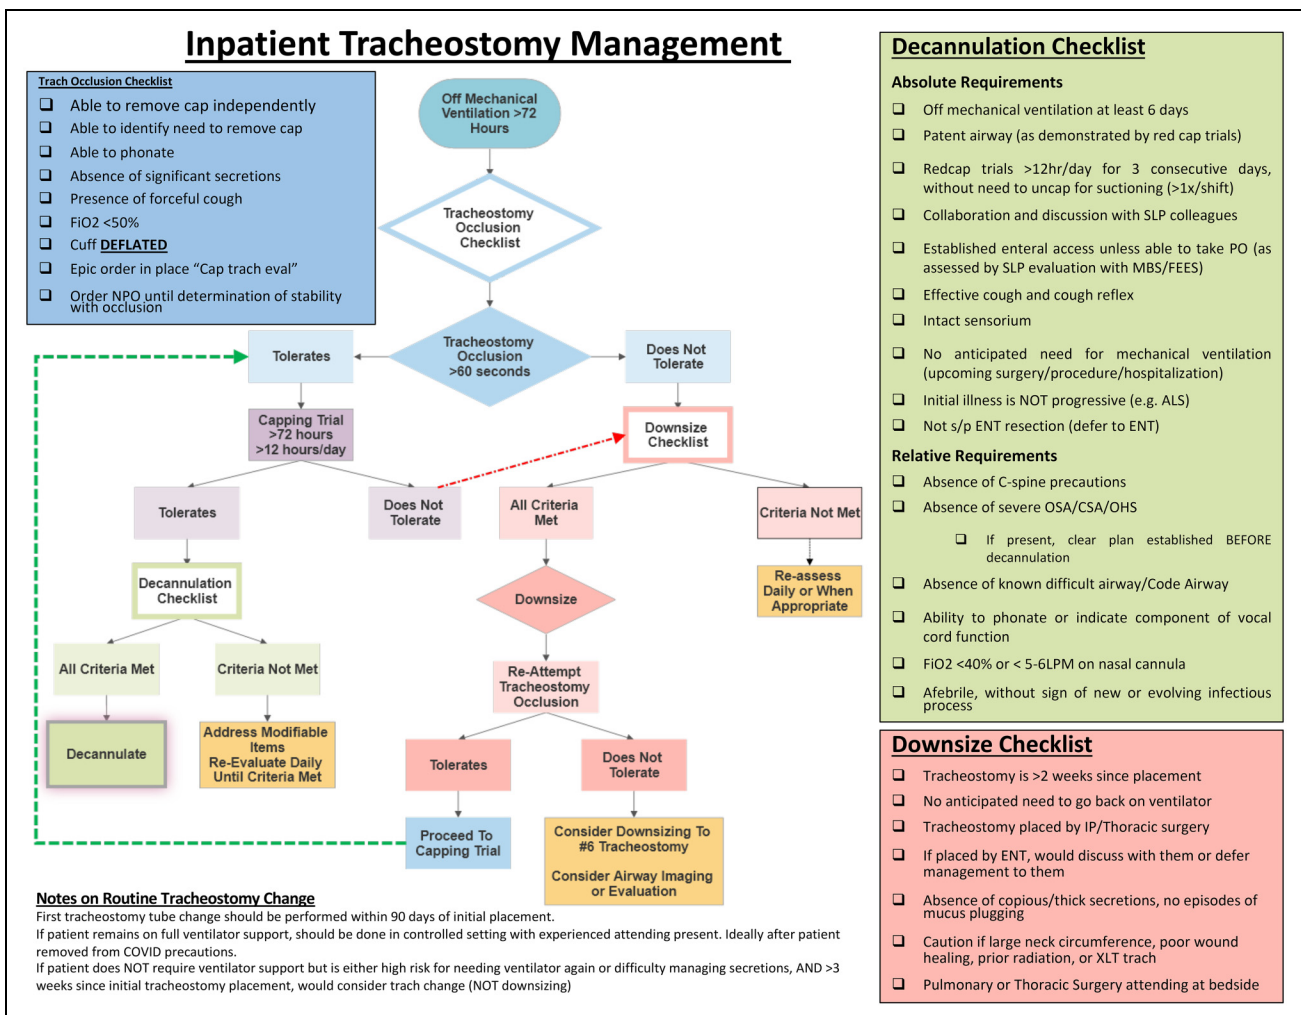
Inpatient Tracheostomy Management

Trach Occlusion Checklist
❑ Able to remove cap independently
❑ Able to identify need to remove cap
❑ Able to phonate
❑ Absence of significant secretions
❑ Presence of forceful cough
❑ FiO2 <50%
❑ Cuff DEFLATED
❑ Epic order in place “Cap trach eval”
❑ Order NPO until determination of stability with occlusion

Off Mechanical Ventilation >72 Hours

Tracheostomy Occlusion Checklist

Tracheostomy Occlusion >60 seconds

Tolerates

Does Not Tolerate

Capping Trial >72 hours >12 hours/day

Downsize Checklist

Tolerates

Does Not Tolerate

All Criteria Met

Criteria Not Met

Decannulation Checklist

Downsize

Re-assess Daily or When Appropriate

All Criteria Met

Criteria Not Met

Re-Attempt Tracheostomy Occlusion

Decannulate

Address Modifiable Items Re-Evaluate Daily Until Criteria Met

Tolerates

Does Not Tolerate

Proceed To Capping Trial

Consider Downsizing To #6 Tracheostomy

Consider Airway Imaging or Evaluation

Notes on Routine Tracheostomy Change
First tracheostomy tube change should be performed within 90 days of initial placement.
If patient remains on full ventilator support, should be done in controlled setting with experienced attending present. Ideally after patient removed from COVID precautions.
If patient does NOT require ventilator support but is either high risk for needing ventilator again or difficulty managing secretions, AND >3 weeks since initial tracheostomy placement, would consider trach change (NOT downsizing)

Decannulation Checklist
Absolute Requirements
❑ Off mechanical ventilation at least 6 days
❑ Patent airway (as demonstrated by red cap trials)
❑ Redcap trials >12hr/day for 3 consecutive days, without need to uncap for suctioning (>1x/shift)
❑ Collaboration and discussion with SLP colleagues
❑ Established enteral access unless able to take PO (as assessed by SLP evaluation with MBS/FEES)
❑ Effective cough and cough reflex
❑ Intact sensorium
❑ No anticipated need for mechanical ventilation (upcoming surgery/procedure/hospitalization)
❑ Initial illness is NOT progressive (e.g. ALS)
❑ Not s/p ENT resection (defer to ENT)
Relative Requirements
❑ Absence of C-spine precautions
❑ Absence of severe OSA/CSA/OHS
❑ If present, clear plan established BEFORE decannulation
❑ Absence of known difficult airway/Code Airway
❑ Ability to phonate or indicate component of vocal cord function
❑ FiO2 <40% or < 5-6LPM on nasal cannula
❑ Afebrile, without sign of new or evolving infectious process

Downsize Checklist
❑ Tracheostomy is >2 weeks since placement
❑ No anticipated need to go back on ventilator
❑ Tracheostomy placed by IP/Thoracic surgery
❑ If placed by ENT, would discuss with them or defer management to them
❑ Absence of copious/thick secretions, no episodes of mucus plugging
❑ Caution if large neck circumference, poor wound healing, prior radiation, or XLT trach
❑ Pulmonary or Thoracic Surgery attending at bedside